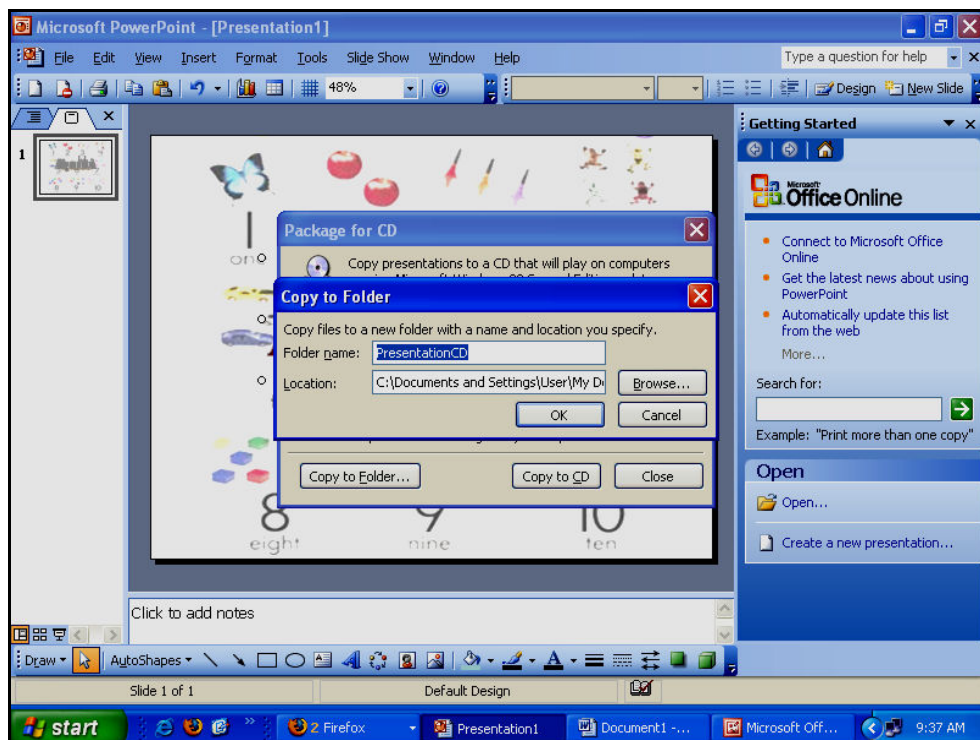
Microsoft PowerPoint - [Presentation1]

File Edit View Insert Format Tools Slide Show Window Help

Type a question for help

48%

Design New Slide

Getting Started

Microsoft Office Online

Connect to Microsoft Office Online

Get the latest news about using PowerPoint

Automatically update this list from the web

More...

Search for:

Example: "Print more than one copy"

Open

Open...

Create a new presentation...

1

one

eight nine ten

8 9 10

Package for CD

Copy presentations to a CD that will play on computers

Copy to Folder

Copy files to a new folder with a name and location you specify.

Folder name: PresentationCD

Location: C:\Documents and Settings\User\My Do

Browse...

OK Cancel

Copy to Folder... Copy to CD Close

Click to add notes

Draw AutoShapes

Slide 1 of 1 Default Design

start 2 Firefox Presentation1 Document1 -... Microsoft Off... 9:37 AM